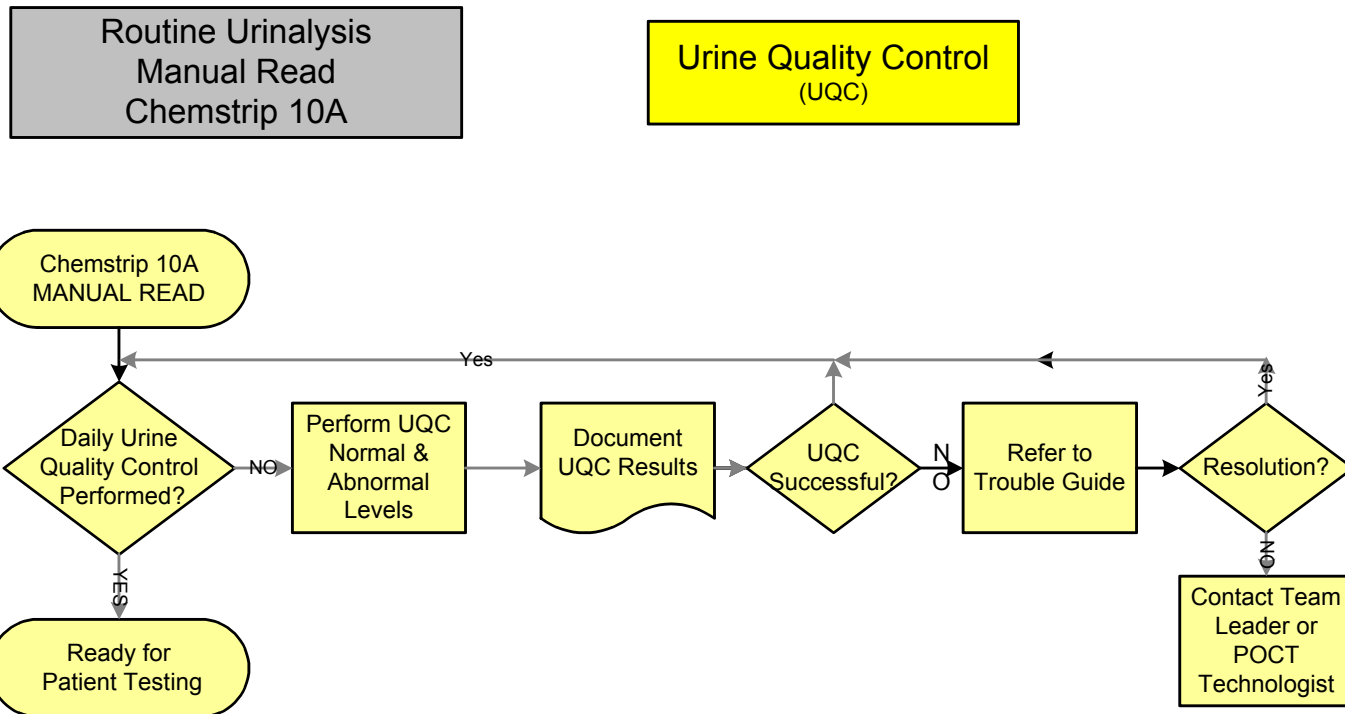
Routine Urinalysis
Manual Read
Chemstrip 10A

Urine Quality Control
(UQC)

Chemstrip 10A
MANUAL READ

Yes

Yes

Daily Urine Quality Control Performed?

NO

Perform UQC Normal & Abnormal Levels

Document UQC Results

UQC Successful?

NO

Refer to Trouble Guide

Resolution?

NO

YES

Contact Team Leader or POCT Technologist

Ready for Patient Testing